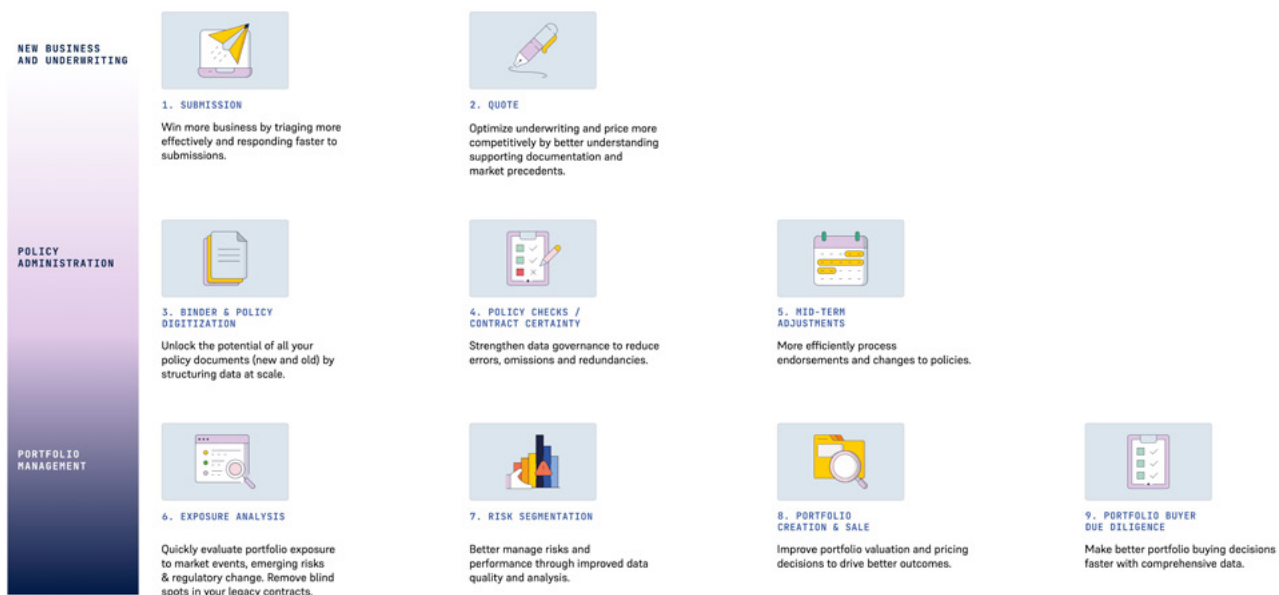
NEW BUSINESS AND UNDERWRITING

1. SUBMISSION

Win more business by triaging more effectively and responding faster to submissions.

2. QUOTE

Optimize underwriting and price more competitively by better understanding supporting documentation and market precedents.

POLICY ADMINISTRATION

3. BINDER & POLICY DIGITIZATION

Unlock the potential of all your policy documents (new and old) by structuring data at scale.

4. POLICY CHECKS / CONTRACT CERTAINTY

Strengthen data governance to reduce errors, omissions and redundancies.

5. MID-TERM ADJUSTMENTS

More efficiently process endorsements and changes to policies.

PORTFOLIO MANAGEMENT

6. EXPOSURE ANALYSIS

Quickly evaluate portfolio exposure to market events, emerging risks & regulatory change. Remove blind spots in your legacy contracts.

7. RISK SEGMENTATION

Better manage risks and performance through improved data quality and analysis.

8. PORTFOLIO CREATION & SALE

Improve portfolio valuation and pricing decisions to drive better outcomes.

9. PORTFOLIO BUYER DUE DILIGENCE

Make better portfolio buying decisions faster with comprehensive data.